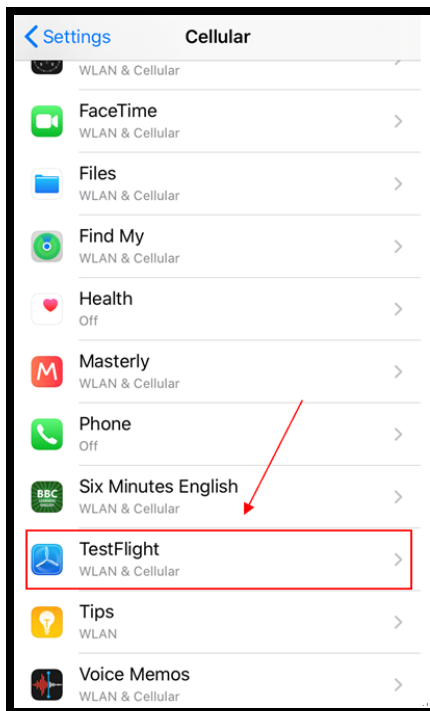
Settings Cellular

WLAN & Cellular

FaceTime
WLAN & Cellular

Files
WLAN & Cellular

Find My
WLAN & Cellular

Health
Off

M
Masterly
WLAN & Cellular

Phone
Off

BBC
Six Minutes English
WLAN & Cellular

TestFlight
WLAN & Cellular

Tips
WLAN

Voice Memos
WLAN & Cellular